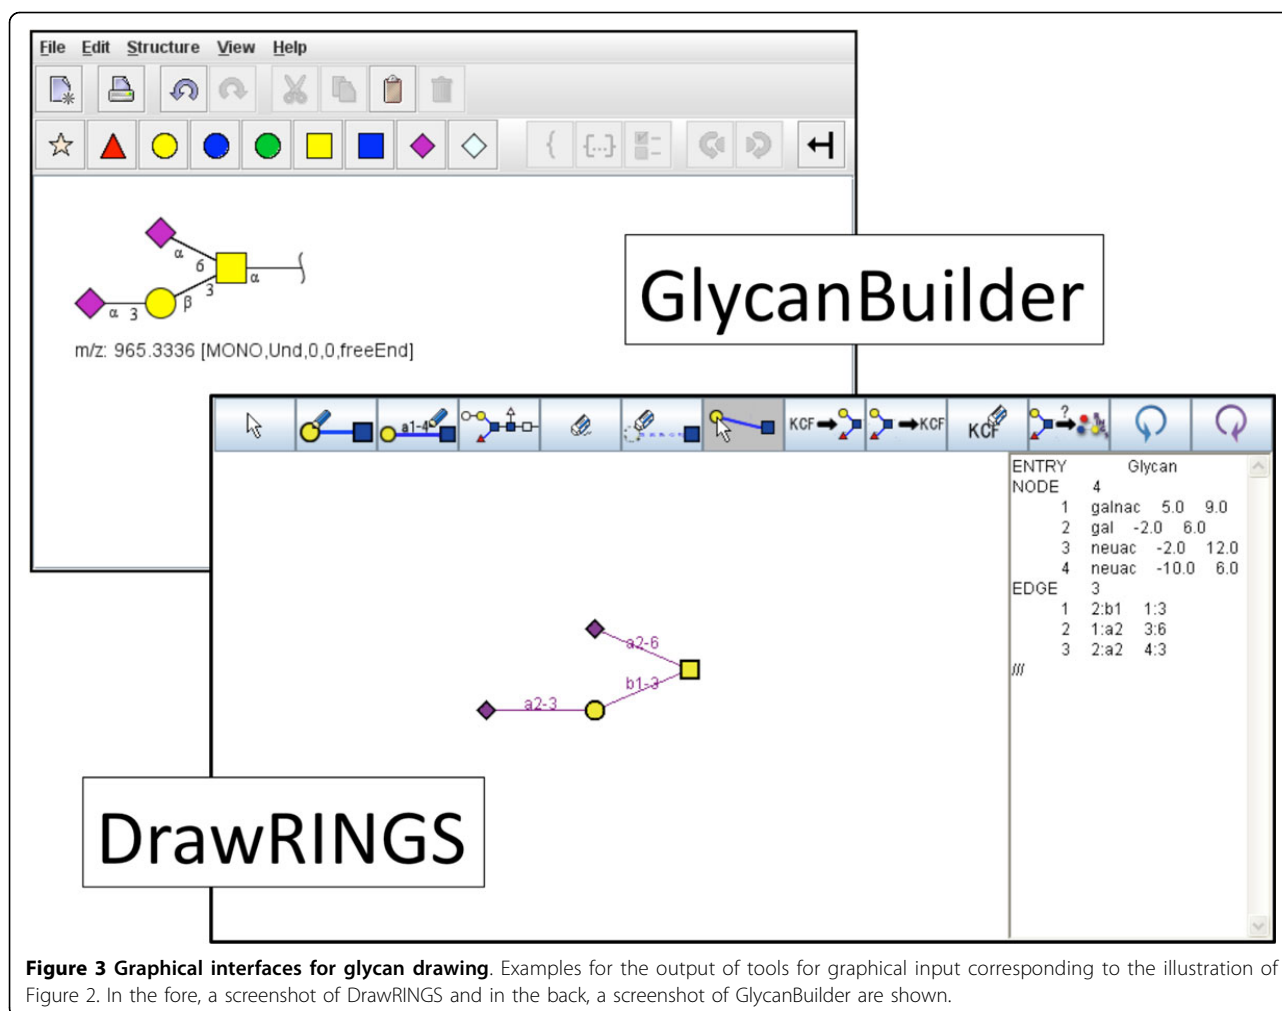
File Edit Structure View Help

α 6 α 3 α 3 β

m/z: 965.3336 [MONO,Und,0,0,freeEnd]

GlycanBuilder

a1-4 KCF KCF KCF ?

ENTRY Glycan
NODE 4
1 galnac 5.0 9.0
2 gal -2.0 6.0
3 neuac -2.0 12.0
4 neuac -10.0 6.0
EDGE 3
1 2:b1 1:3
2 1:a2 3:6
3 2:a2 4:3
///

a2-6
b1-3
a2-3

DrawRINGS

**Figure 3 Graphical interfaces for glycan drawing**. Examples for the output of tools for graphical input corresponding to the illustration of Figure 2. In the fore, a screenshot of DrawRINGS and in the back, a screenshot of GlycanBuilder are shown.